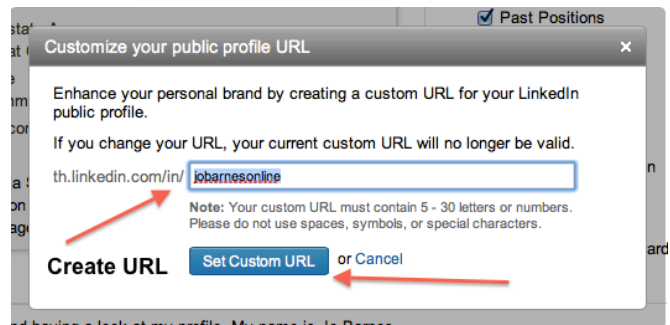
Past Positions

Customize your public profile URL

×

Enhance your personal brand by creating a custom URL for your LinkedIn public profile.

If you change your URL, your current custom URL will no longer be valid.

th.linkedin.com/in/ jobarnesonline

Note: Your custom URL must contain 5 - 30 letters or numbers. Please do not use spaces, symbols, or special characters.

Create URL

Set Custom URL or Cancel